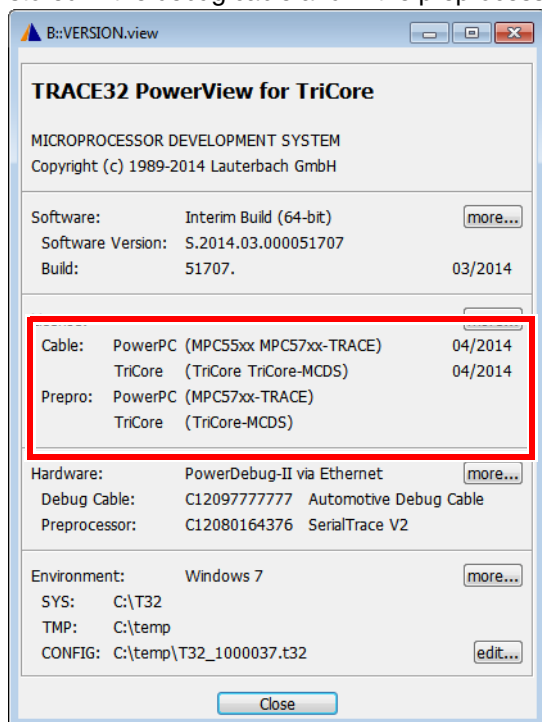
B::VERSION.view

TRACE32 PowerView for TriCore

MICROPROCESSOR DEVELOPMENT SYSTEM
Copyright (c) 1989-2014 Lauterbach GmbH

Software: Interim Build (64-bit) more...
Software Version: S.2014.03.000051707
Build: 51707. 03/2014

Cable: PowerPC (MPC55xx MPC57xx-TRACE) 04/2014
TriCore (TriCore TriCore-MCDS) 04/2014
Prepro: PowerPC (MPC57xx-TRACE)
TriCore (TriCore-MCDS)

Hardware: PowerDebug-II via Ethernet more...
Debug Cable: C12097777777 Automotive Debug Cable
Preprocessor: C12080164376 SerialTrace V2

Environment: Windows 7 more...
SYS: C:\T32
TMP: C:\temp
CONFIG: C:\temp\T32_1000037.t32 edit...

Close